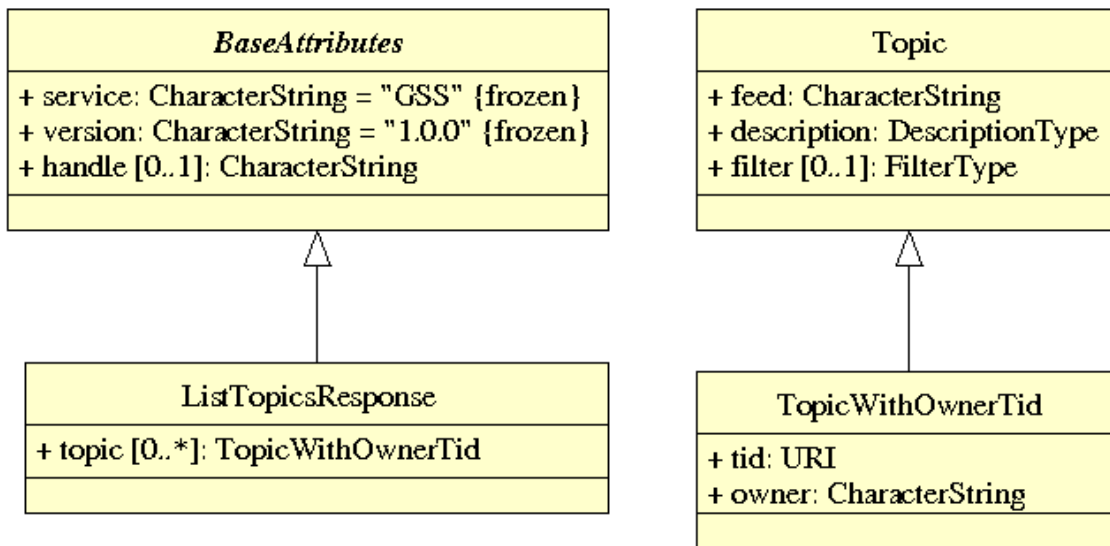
BaseAttributes

+ service: CharacterString = "GSS" {frozen}
+ version: CharacterString = "1.0.0" {frozen}
+ handle [0..1]: CharacterString

ListTopicsResponse

+ topic [0..*]: TopicWithOwnerTid

Topic

+ feed: CharacterString
+ description: DescriptionType
+ filter [0..1]: FilterType

TopicWithOwnerTid

+ tid: URI
+ owner: CharacterString